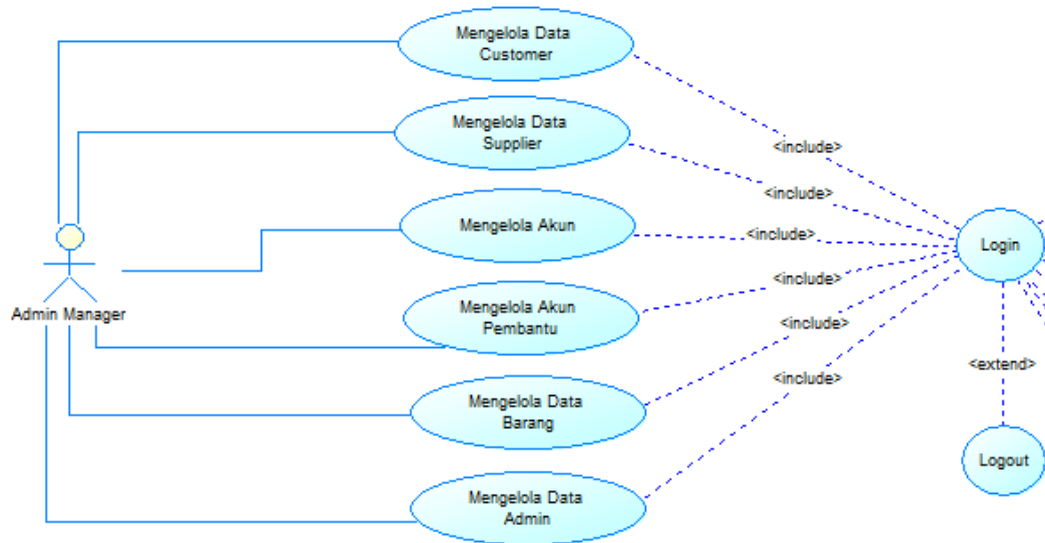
Mengelola Data Customer

Mengelola Data Supplier

Mengelola Akun

Mengelola Akun Pembantu

Mengelola Data Barang

Mengelola Data Admin

Admin Manager

<include>

<include>

<include>

<include>

<include>

<include>

Login

<extend>

Logout